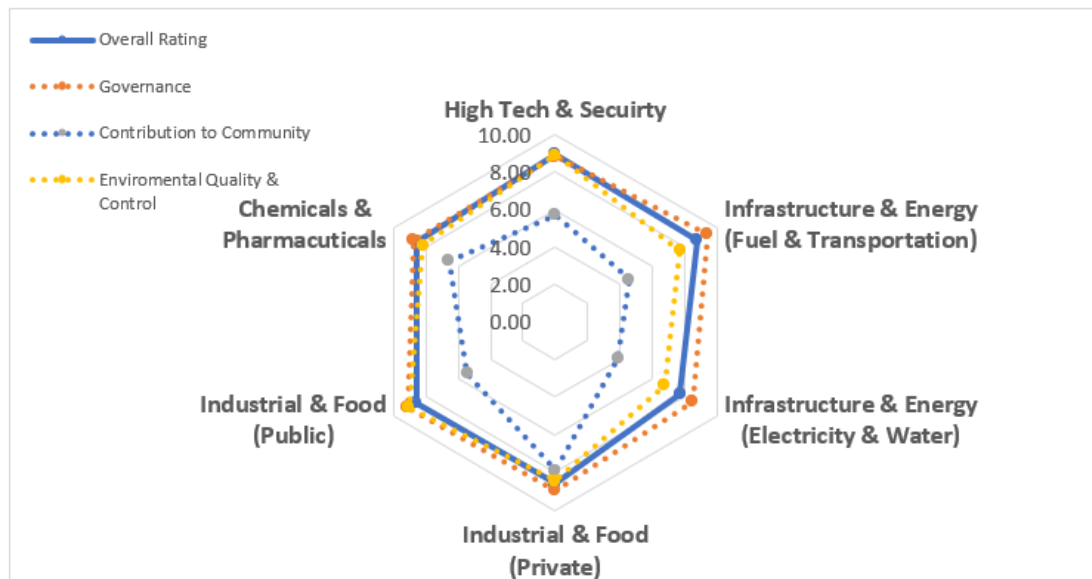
Overall Rating

Governance

Contribution to Community

Enviromental Quality & Control

High Tech & Secuirty

10.00

8.00

6.00

4.00

2.00

0.00

Infrastructure & Energy (Fuel & Transportation)

Infrastructure & Energy (Electricity & Water)

Industrial & Food (Private)

Industrial & Food (Public)

Chemicals & Pharmacuticals